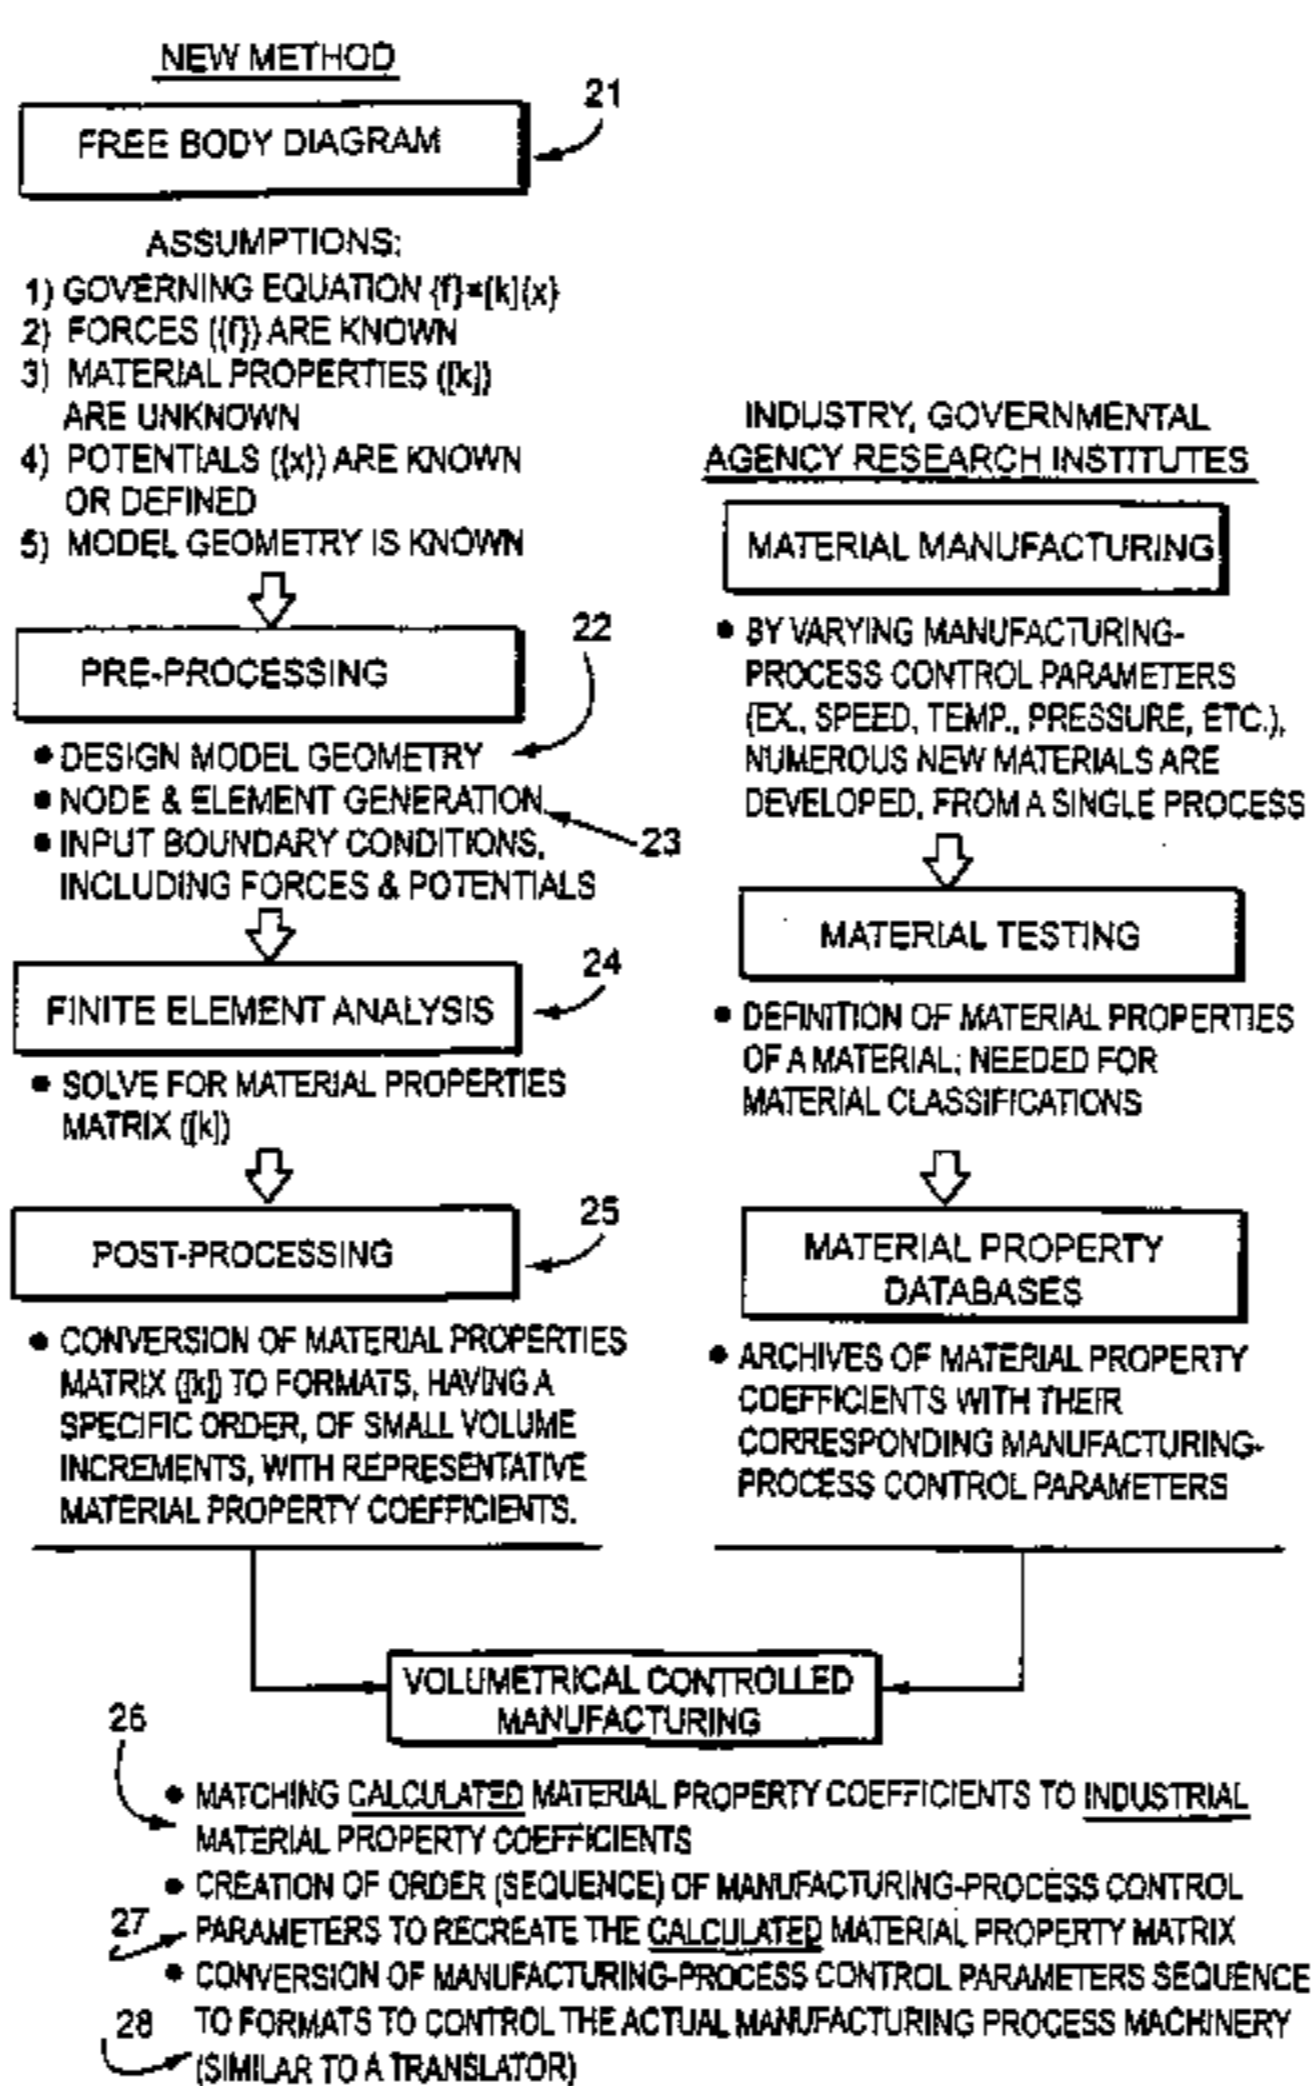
NEW METHOD

21

FREE BODY DIAGRAM

ASSUMPTIONS:
1) GOVERNING EQUATION {f}=[k]{x}
2) FORCES ({f}) ARE KNOWN
3) MATERIAL PROPERTIES ([k]) ARE UNKNOWN
4) POTENTIALS ({x}) ARE KNOWN OR DEFINED
5) MODEL GEOMETRY IS KNOWN

PRE-PROCESSING

22

• DESIGN MODEL GEOMETRY
• NODE & ELEMENT GENERATION
• INPUT BOUNDARY CONDITIONS, INCLUDING FORCES & POTENTIALS

23

24

FINITE ELEMENT ANALYSIS

• SOLVE FOR MATERIAL PROPERTIES MATRIX ([k])

25

POST-PROCESSING

• CONVERSION OF MATERIAL PROPERTIES MATRIX ([k]) TO FORMATS, HAVING A SPECIFIC ORDER, OF SMALL VOLUME INCREMENTS, WITH REPRESENTATIVE MATERIAL PROPERTY COEFFICIENTS.

INDUSTRY, GOVERNMENTAL AGENCY RESEARCH INSTITUTES

MATERIAL MANUFACTURING

• BY VARYING MANUFACTURING-PROCESS CONTROL PARAMETERS (EX., SPEED, TEMP., PRESSURE, ETC.), NUMEROUS NEW MATERIALS ARE DEVELOPED, FROM A SINGLE PROCESS

MATERIAL TESTING

• DEFINITION OF MATERIAL PROPERTIES OF A MATERIAL; NEEDED FOR MATERIAL CLASSIFICATIONS

MATERIAL PROPERTY DATABASES

• ARCHIVES OF MATERIAL PROPERTY COEFFICIENTS WITH THEIR CORRESPONDING MANUFACTURING-PROCESS CONTROL PARAMETERS

VOLUMETRICAL CONTROLLED MANUFACTURING

26

• MATCHING CALCULATED MATERIAL PROPERTY COEFFICIENTS TO INDUSTRIAL MATERIAL PROPERTY COEFFICIENTS
• CREATION OF ORDER (SEQUENCE) OF MANUFACTURING-PROCESS CONTROL PARAMETERS TO RECREATE THE CALCULATED MATERIAL PROPERTY MATRIX

27

• CONVERSION OF MANUFACTURING-PROCESS CONTROL PARAMETERS SEQUENCE TO FORMATS TO CONTROL THE ACTUAL MANUFACTURING PROCESS MACHINERY (SIMILAR TO A TRANSLATOR)

28